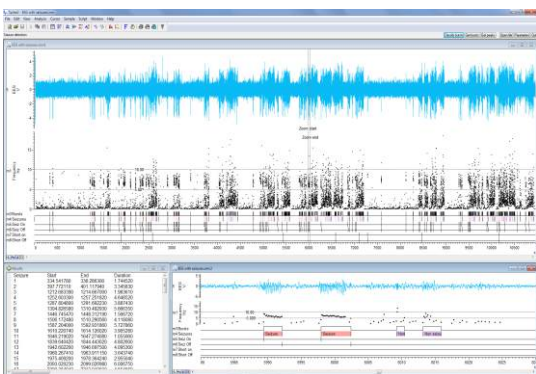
File Edit View Analysis Cursor Sample Script Window Help

Seizure detection

Zoom start
Zoom end

Seizure Start End Duration
1 234.541750 236.288000 1.74625
2 397.772110 401.117490 3.34538
3 1212.083300 1216.945800 1.86000
4 1252.603300 1257.251620 4.64832
5 1267.804600 1281.692200 3.88740
6 1304.826580 1310.492600 5.66602
7 1446.745470 1448.312190 1.56672
8 1506.172460 1510.290500 4.11804
9 1587.284680 1592.631860 5.34718
10 1614.235160 1614.125620 3.89046
11 1645.726780 1647.276890 1.55011
12 1839.541370 1844.443620 4.90225
13 1942.003200 1946.687500 4.68430
14 1966.287410 1969.931150 3.64374
15 1973.469200 1976.364260 2.89506
16 2065.029230 2069.029560 4.00033